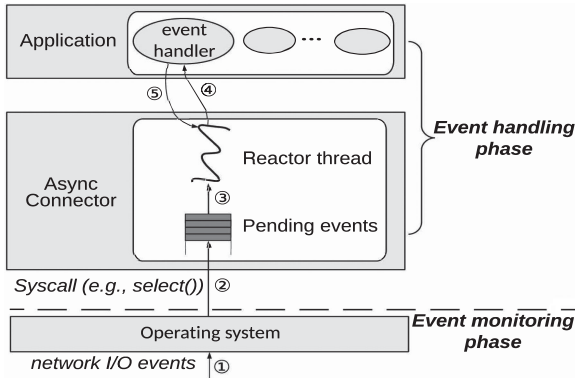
Application

event handler

...

⑤ ④

Async Connector

Reactor thread

③

Pending events

Event handling phase

Syscall (e.g., select()) ②

Operating system

Event monitoring phase

network I/O events ①